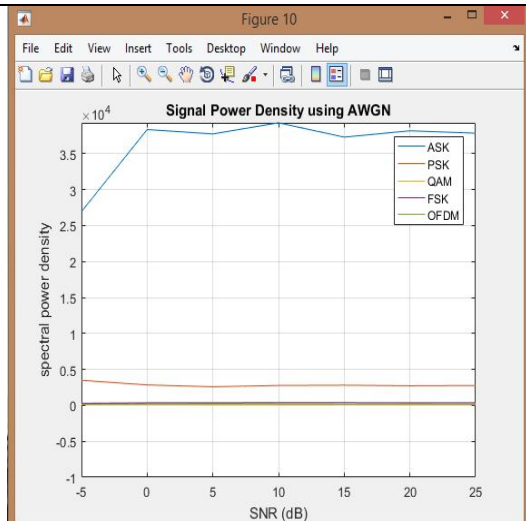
Figure 10

File Edit View Insert Tools Desktop Window Help

Signal Power Density using AWGN

$\times 10^4$

3.5
3
2.5
2
1.5
1
0.5
0
-0.5
-1

spectral power density

-5 0 5 10 15 20 25

SNR (dB)

ASK
PSK
QAM
FSK
OFDM